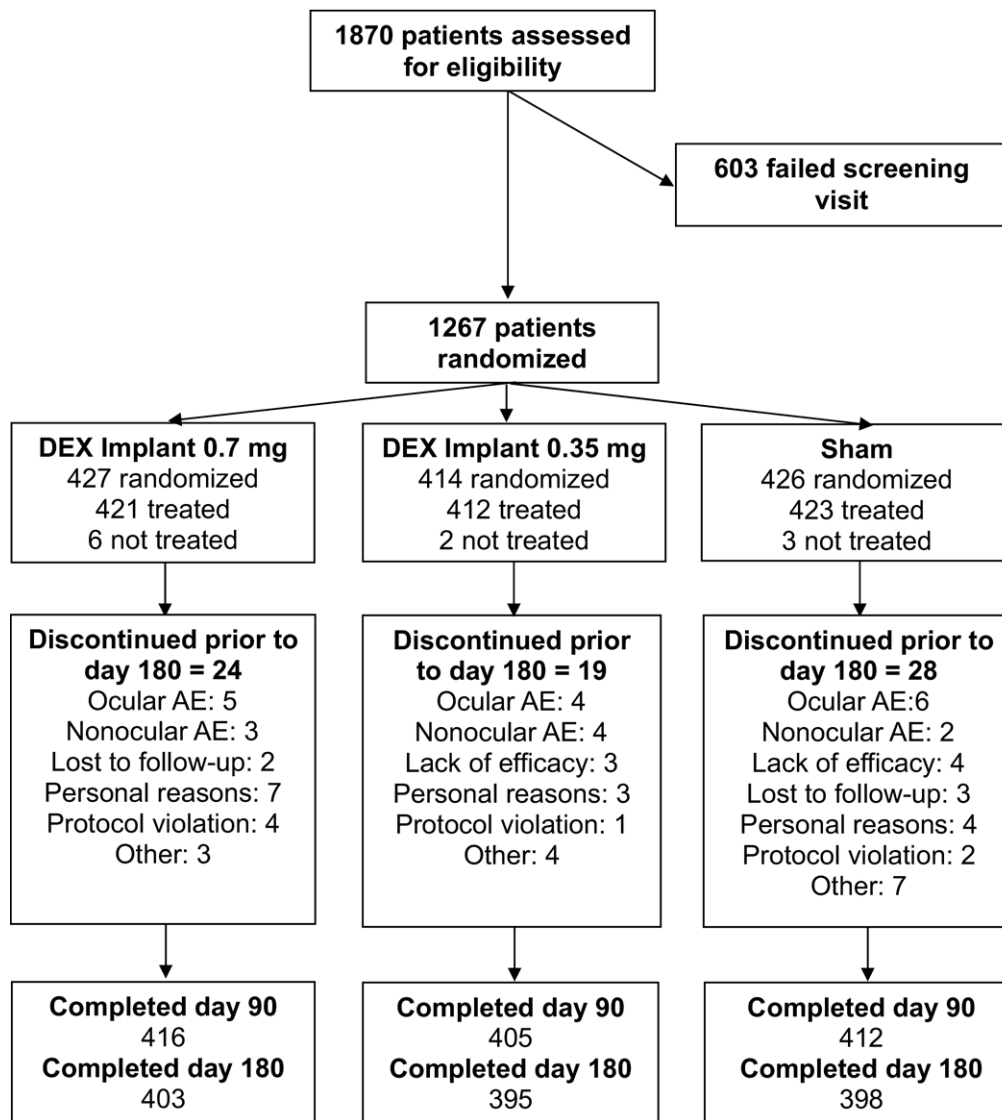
1870 patients assessed for eligibility

603 failed screening visit

1267 patients randomized

DEX Implant 0.7 mg
427 randomized
421 treated
6 not treated

DEX Implant 0.35 mg
414 randomized
412 treated
2 not treated

Sham
426 randomized
423 treated
3 not treated

Discontinued prior to day 180 = 24
Ocular AE: 5
Nonocular AE: 3
Lost to follow-up: 2
Personal reasons: 7
Protocol violation: 4
Other: 3

Discontinued prior to day 180 = 19
Ocular AE: 4
Nonocular AE: 4
Lack of efficacy: 3
Personal reasons: 3
Protocol violation: 1
Other: 4

Discontinued prior to day 180 = 28
Ocular AE:6
Nonocular AE: 2
Lack of efficacy: 4
Lost to follow-up: 3
Personal reasons: 4
Protocol violation: 2
Other: 7

Completed day 90
416
Completed day 180
403

Completed day 90
405
Completed day 180
395

Completed day 90
412
Completed day 180
398